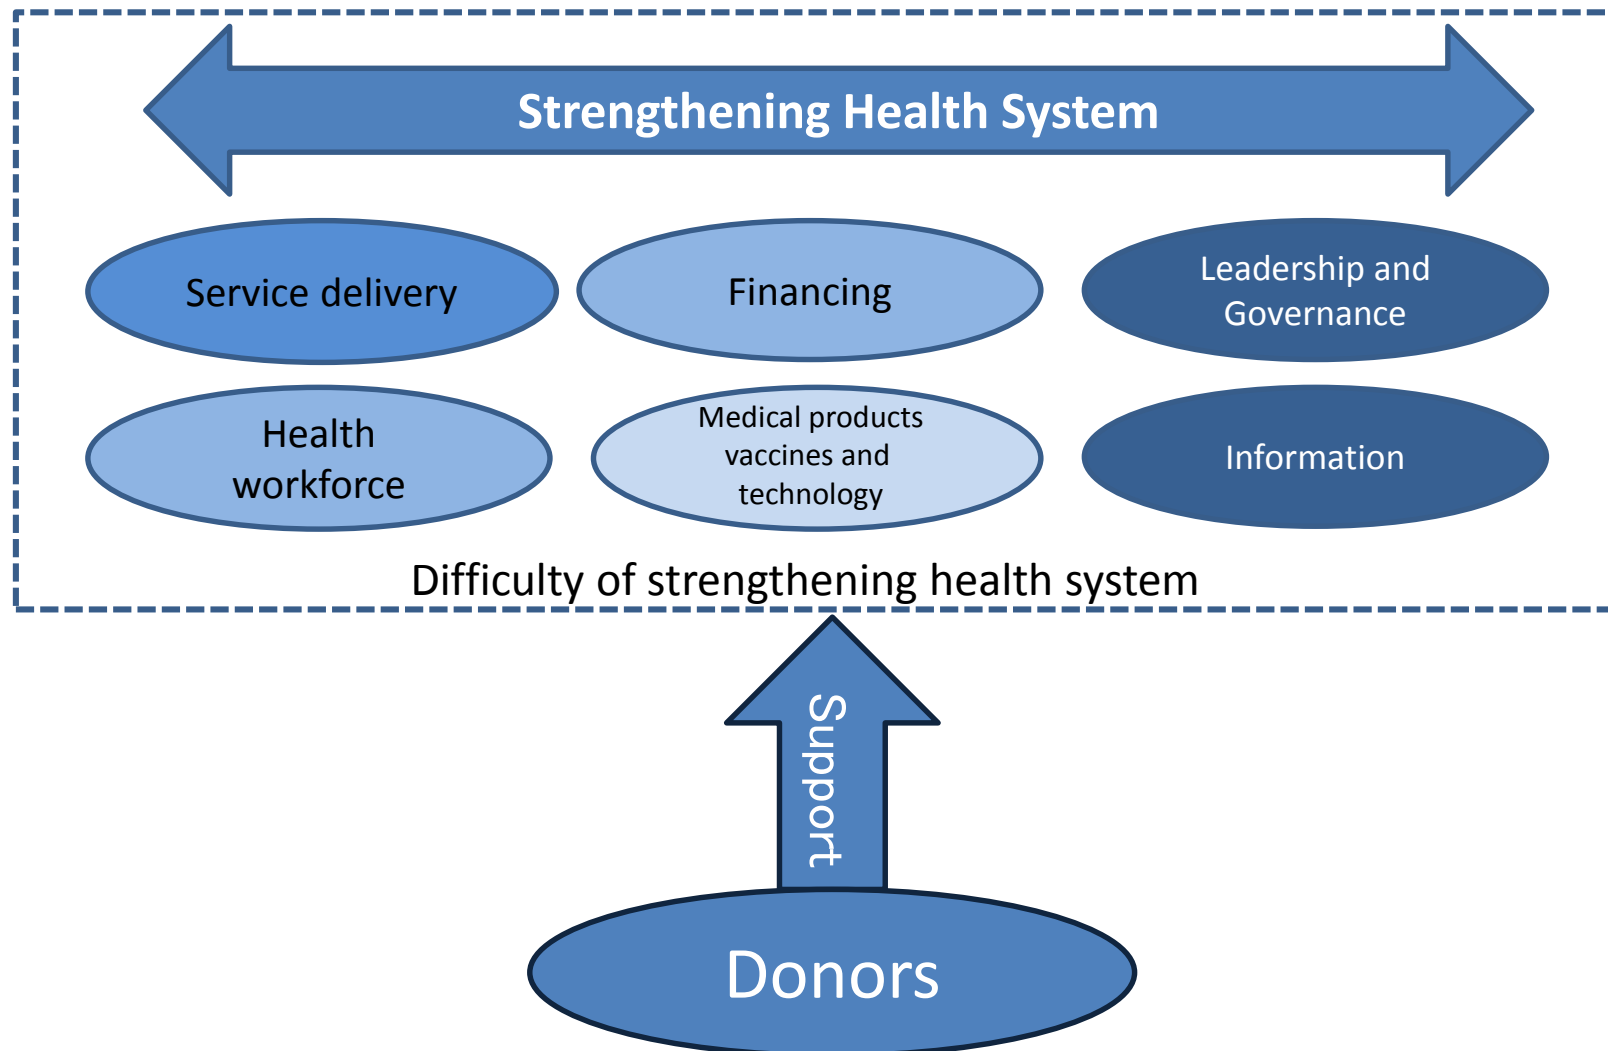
Strengthening Health System

Service delivery

Financing

Leadership and Governance

Health workforce

Medical products vaccines and technology

Information

Difficulty of strengthening health system

Support

Donors